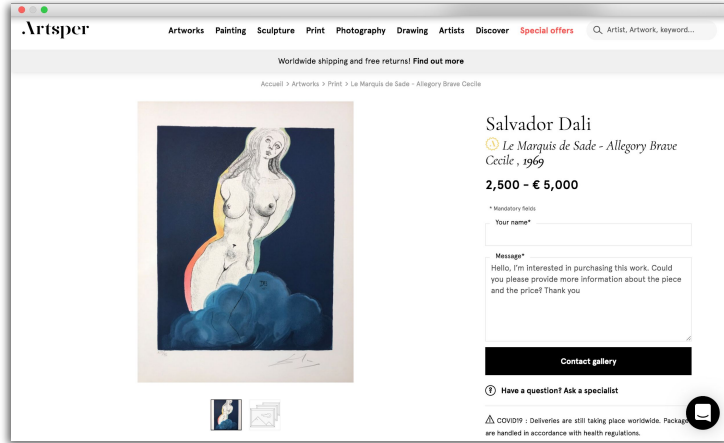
Artsper

Artworks Painting Sculpture Print Photography Drawing Artists Discover Special offers Artist, Artwork, keyword...

Worldwide shipping and free returns! Find out more

Accueil > Artworks > Print > Le Marquis de Sade - Allegory Brave Cecile

Salvador Dali

Le Marquis de Sade - Allegory Brave Cecile , 1969

2,500 - € 5,000

* Mandatory fields

Your name*

Message*

Hello, I'm interested in purchasing this work. Could you please provide more information about the piece and the price? Thank you

Contact gallery

Have a question? Ask a specialist

COVID19 : Deliveries are still taking place worldwide. Package are handled in accordance with health regulations.